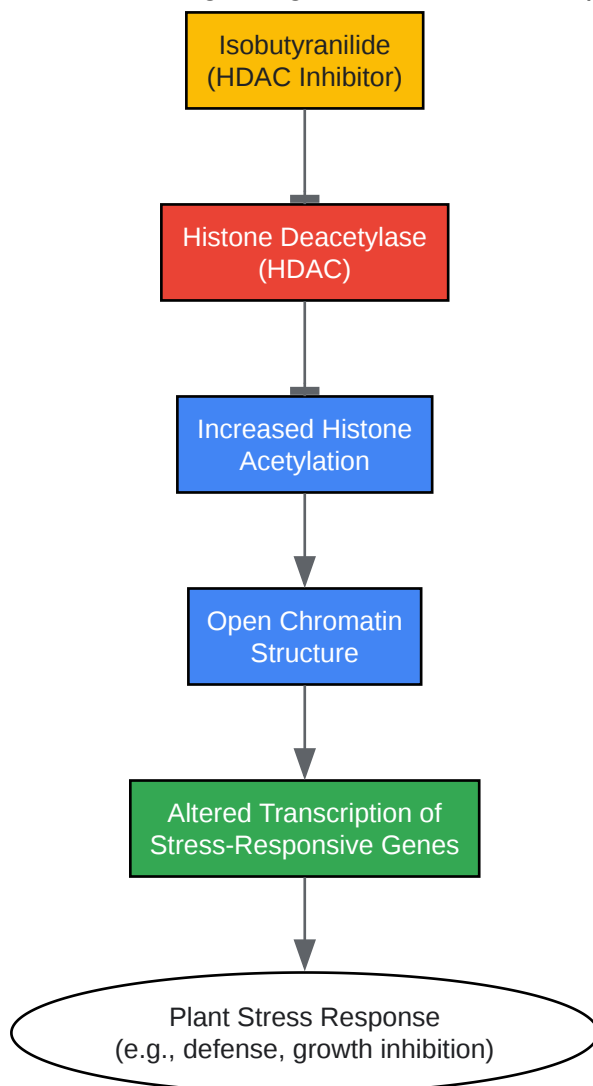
Isobutyranilide
(HDAC Inhibitor)

Histone Deacetylase
(HDAC)

Increased Histone
Acetylation

Open Chromatin
Structure

Altered Transcription of
Stress-Responsive Genes

Plant Stress Response
(e.g., defense, growth inhibition)